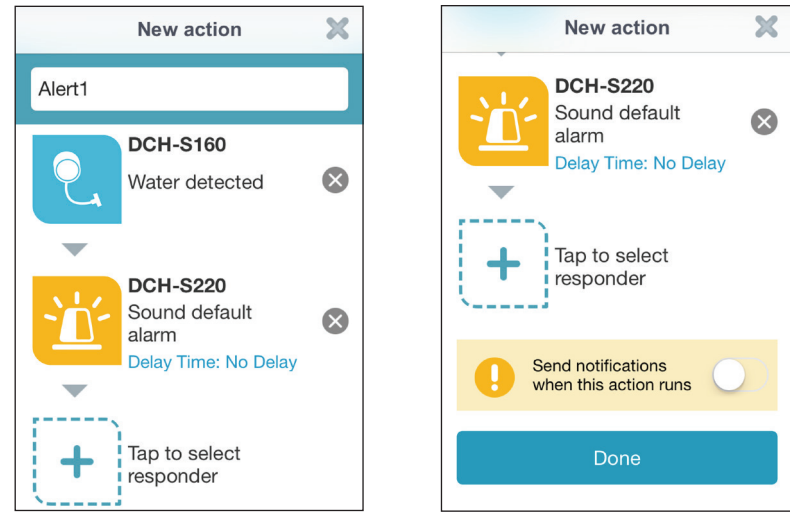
New action

Alert1

DCH-S160
Water detected

DCH-S220
Sound default alarm
Delay Time: No Delay

Tap to select responder

New action

DCH-S220
Sound default alarm
Delay Time: No Delay

Tap to select responder

Send notifications when this action runs

Done